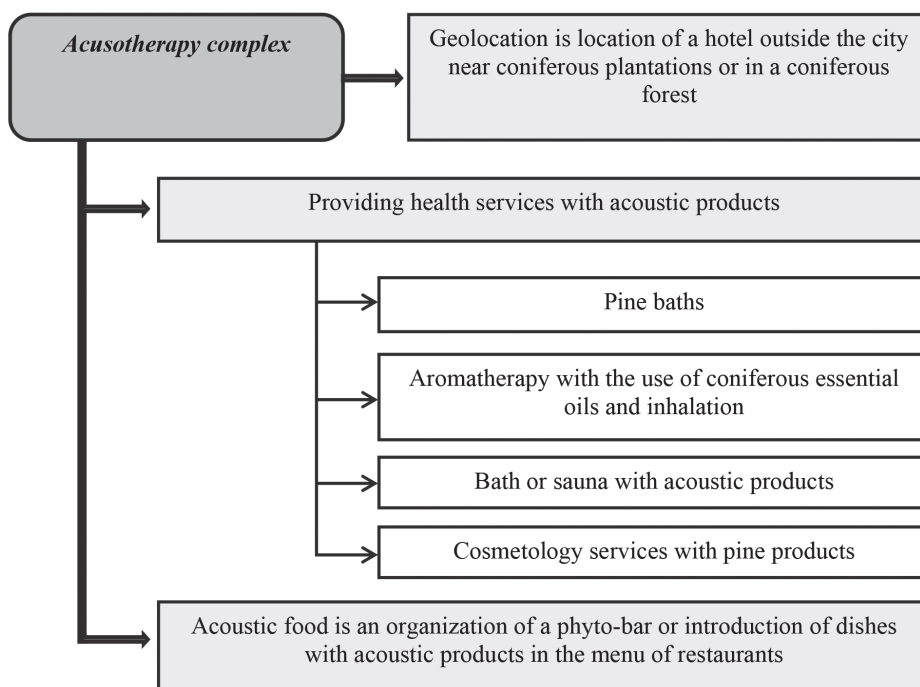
Acusotherapy complex

Geolocation is location of a hotel outside the city near coniferous plantations or in a coniferous forest

Providing health services with acoustic products

Pine baths

Aromatherapy with the use of coniferous essential oils and inhalation

Bath or sauna with acoustic products

Cosmetology services with pine products

Acoustic food is an organization of a phyto-bar or introduction of dishes with acoustic products in the menu of restaurants